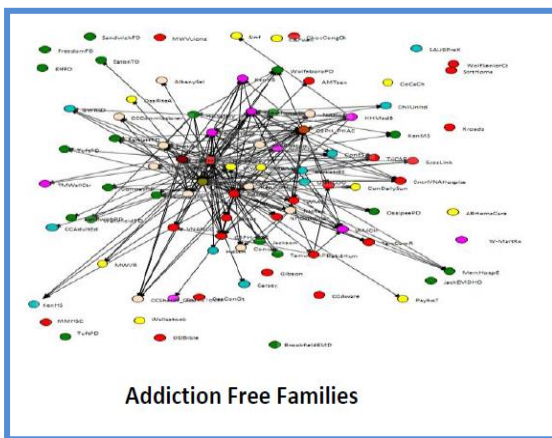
SandwichPD
MWVLions
Emf
FreedomPD
EaftonPD
EMRD
AlbanySel
WolfeboroPD
AMTeen
SAUSPrevX
WolfeboroCt
StrtHome
CoCaCh
ChiLinNE
KenMS
Kroeds
CdnDailySun
Dncr/VNAHospice
OssipeePD
ABHomeCare
W-MartRx
MWVS
Gibson
MemHospE
JackBMSHD
ECAware
Psyke7
MWMSC
TwPD
BrookFieldEUD
KenHS
Addiction Free Families